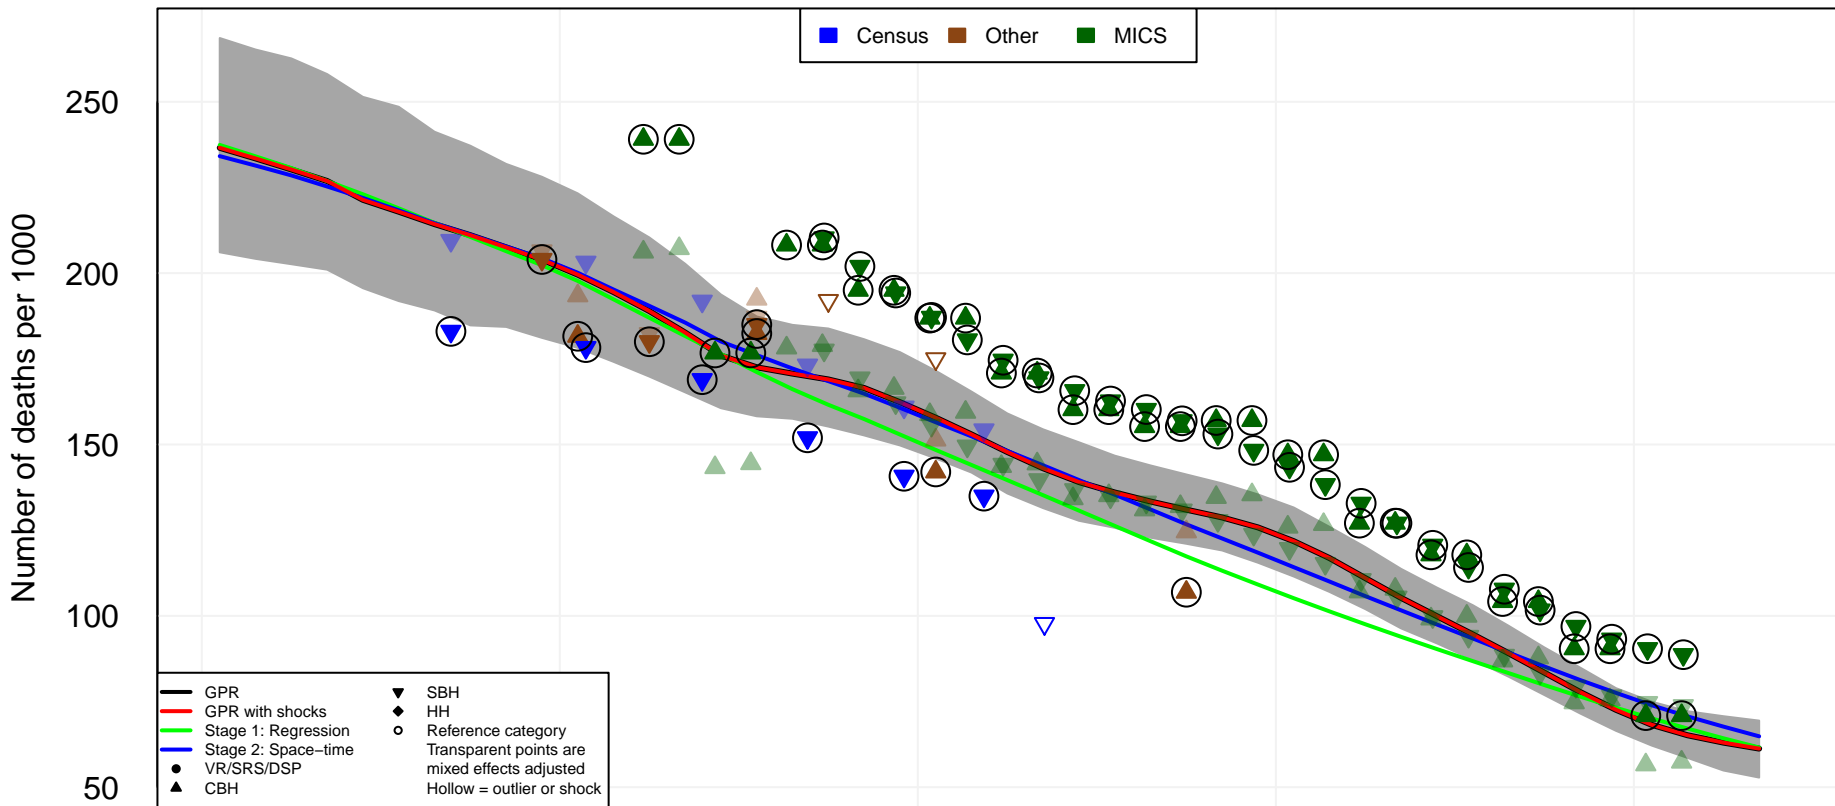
Census Other MICS

250
200
150
100
50

Number of deaths per 1000

GPR
GPR with shocks
Stage 1: Regression
Stage 2: Space−time
VR/SRS/DSP
CBH
SBH
HH
Reference category
Transparent points are mixed effects adjusted
Hollow = outlier or shock